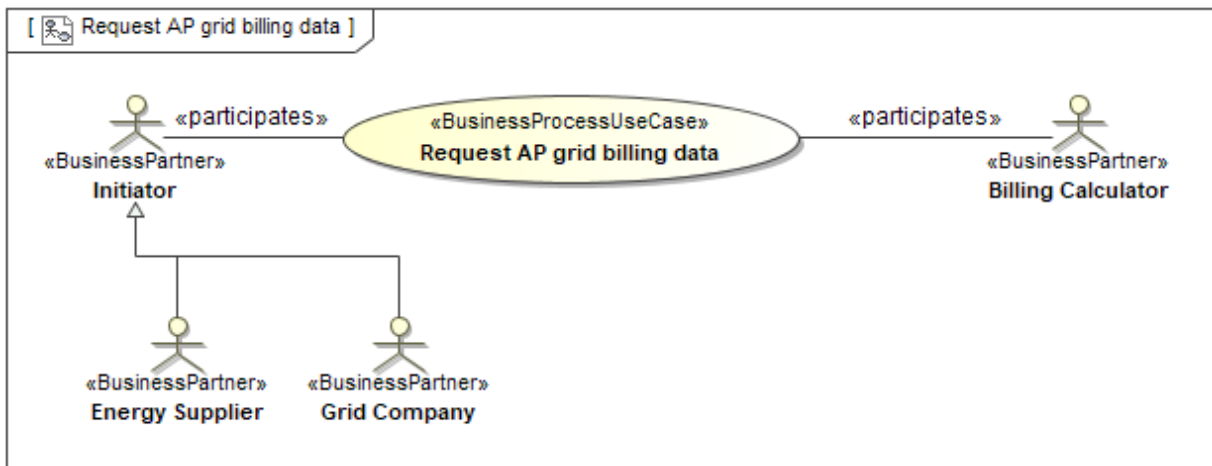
[ Request AP grid billing data ]

«participates»

«BusinessProcessUseCase»
Request AP grid billing data

«participates»

«BusinessPartner»
Initiator

«BusinessPartner»
Billing Calculator

«BusinessPartner»
Energy Supplier

«BusinessPartner»
Grid Company